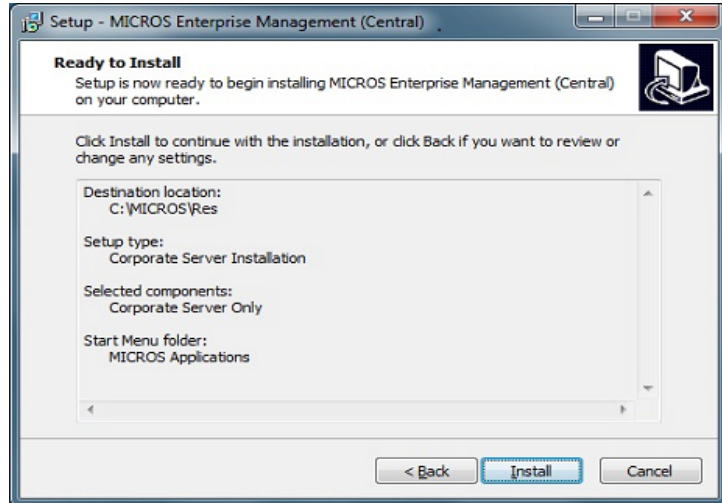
Setup - MICROS Enterprise Management (Central)

Ready to Install
Setup is now ready to begin installing MICROS Enterprise Management (Central) on your computer.

Click Install to continue with the installation, or click Back if you want to review or change any settings.

Destination location:
C:\MICROS\Res

Setup type:
Corporate Server Installation

Selected components:
Corporate Server Only

Start Menu folder:
MICROS Applications

< Back
Install
Cancel